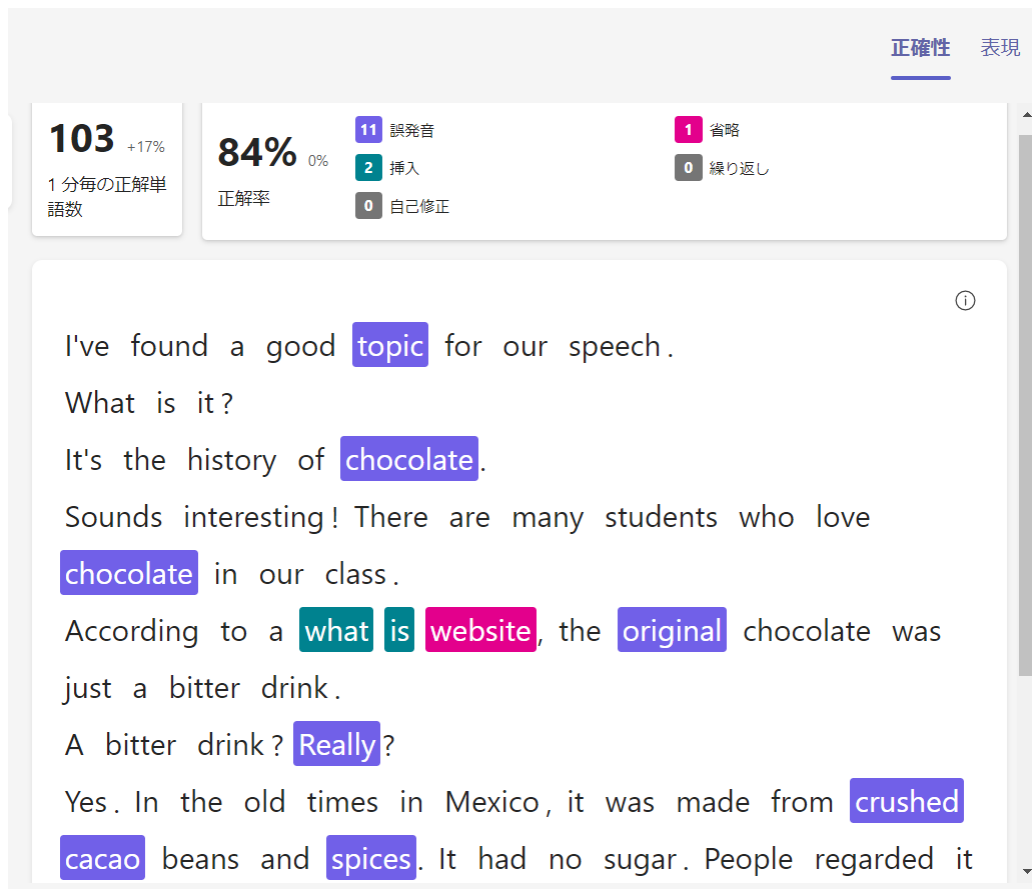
正確性 表現

103 +17%
1 分毎の正解単語数

84% 0%
正解率

11 誤発音
2 挿入
0 自己修正
1 省略
0 繰り返し

ⓘ

I've found a good topic for our speech.
What is it?
It's the history of chocolate.
Sounds interesting! There are many students who love chocolate in our class.
According to a what is website, the original chocolate was just a bitter drink.
A bitter drink? Really?
Yes. In the old times in Mexico, it was made from crushed cacao beans and spices. It had no sugar. People regarded it